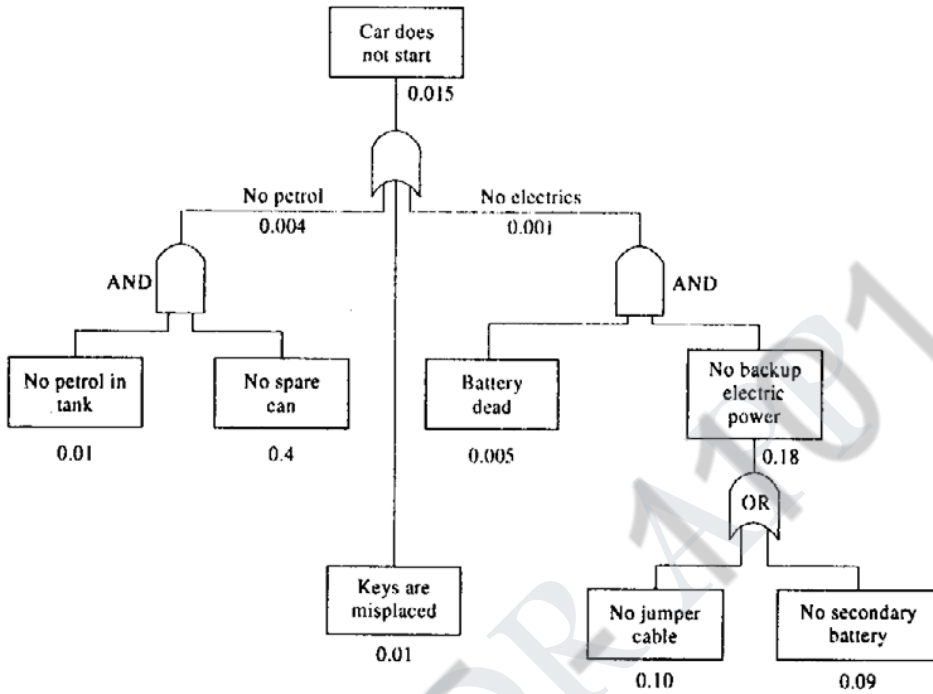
Car does not start

0.015

No petrol

0.004

No electrics

0.001

AND

AND

No petrol in tank

0.01

No spare can

0.4

Battery dead

0.005

No backup electric power

0.18

OR

Keys are misplaced

0.01

No jumper cable

0.10

No secondary battery

0.09